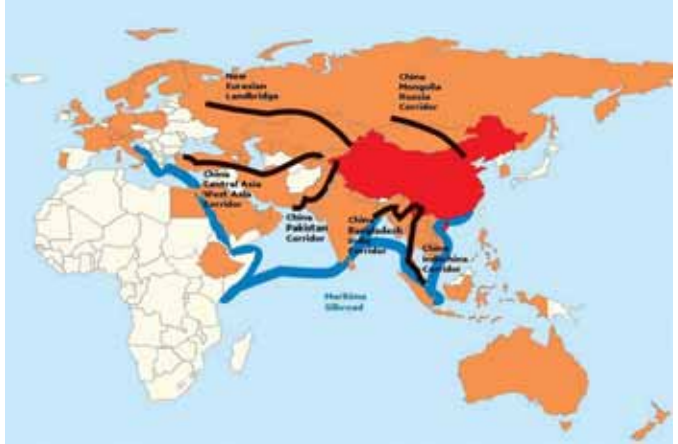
New Eurasian Landbridge

China Mongolia Russia Corridor

China Central Asia West Asia Corridor

China Pakistan Corridor

China Bangladesh India Myanmar Corridor

China Indochina Corridor

Maritime Silkroad